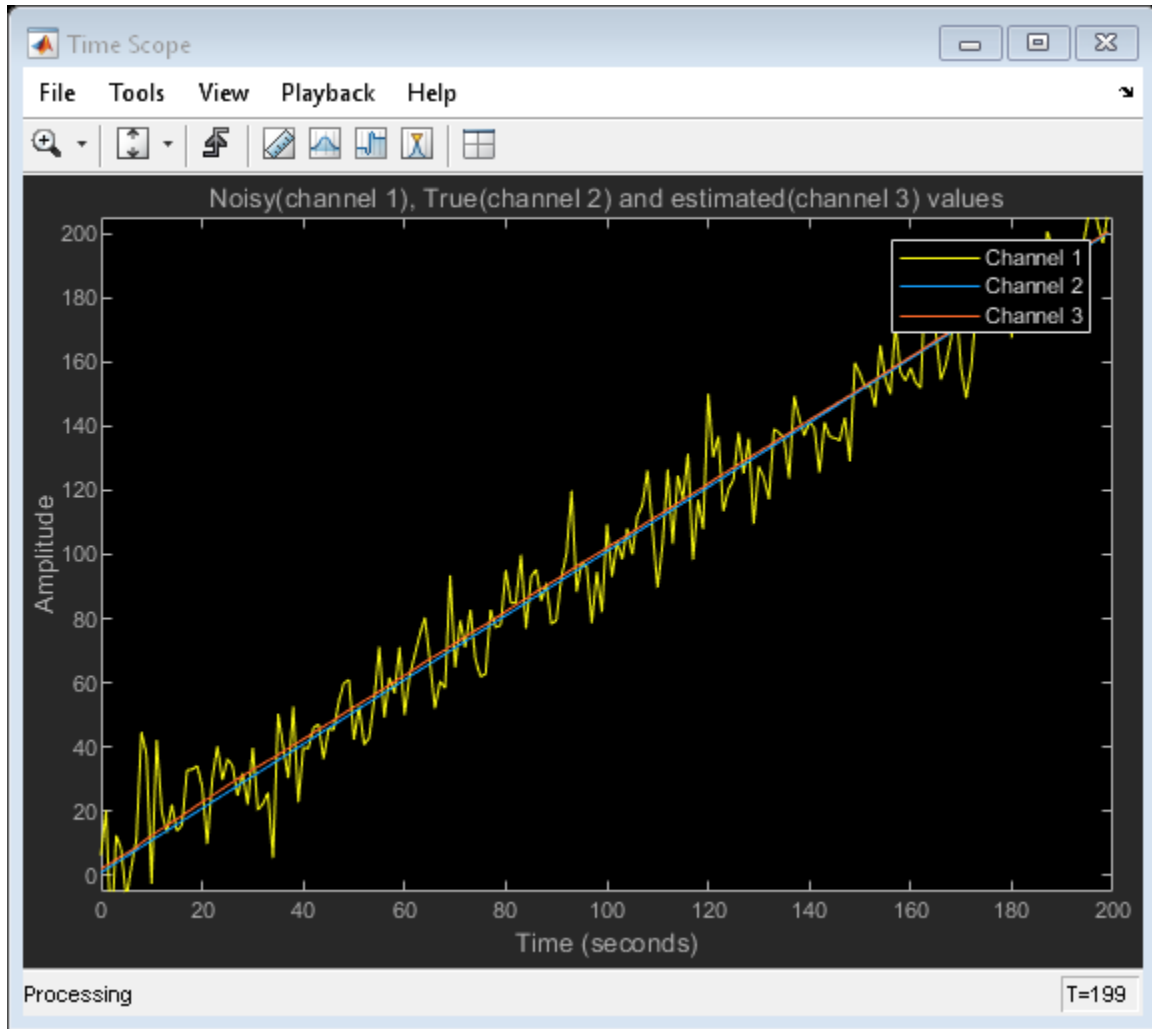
Time Scope

File Tools View Playback Help

Noisy(channel 1), True(channel 2) and estimated(channel 3) values

Channel 1
Channel 2
Channel 3

200
180
160
140
120
100
80
60
40
20
0

Amplitude

0 20 40 60 80 100 120 140 160 180 200

Time (seconds)

Processing

T=199